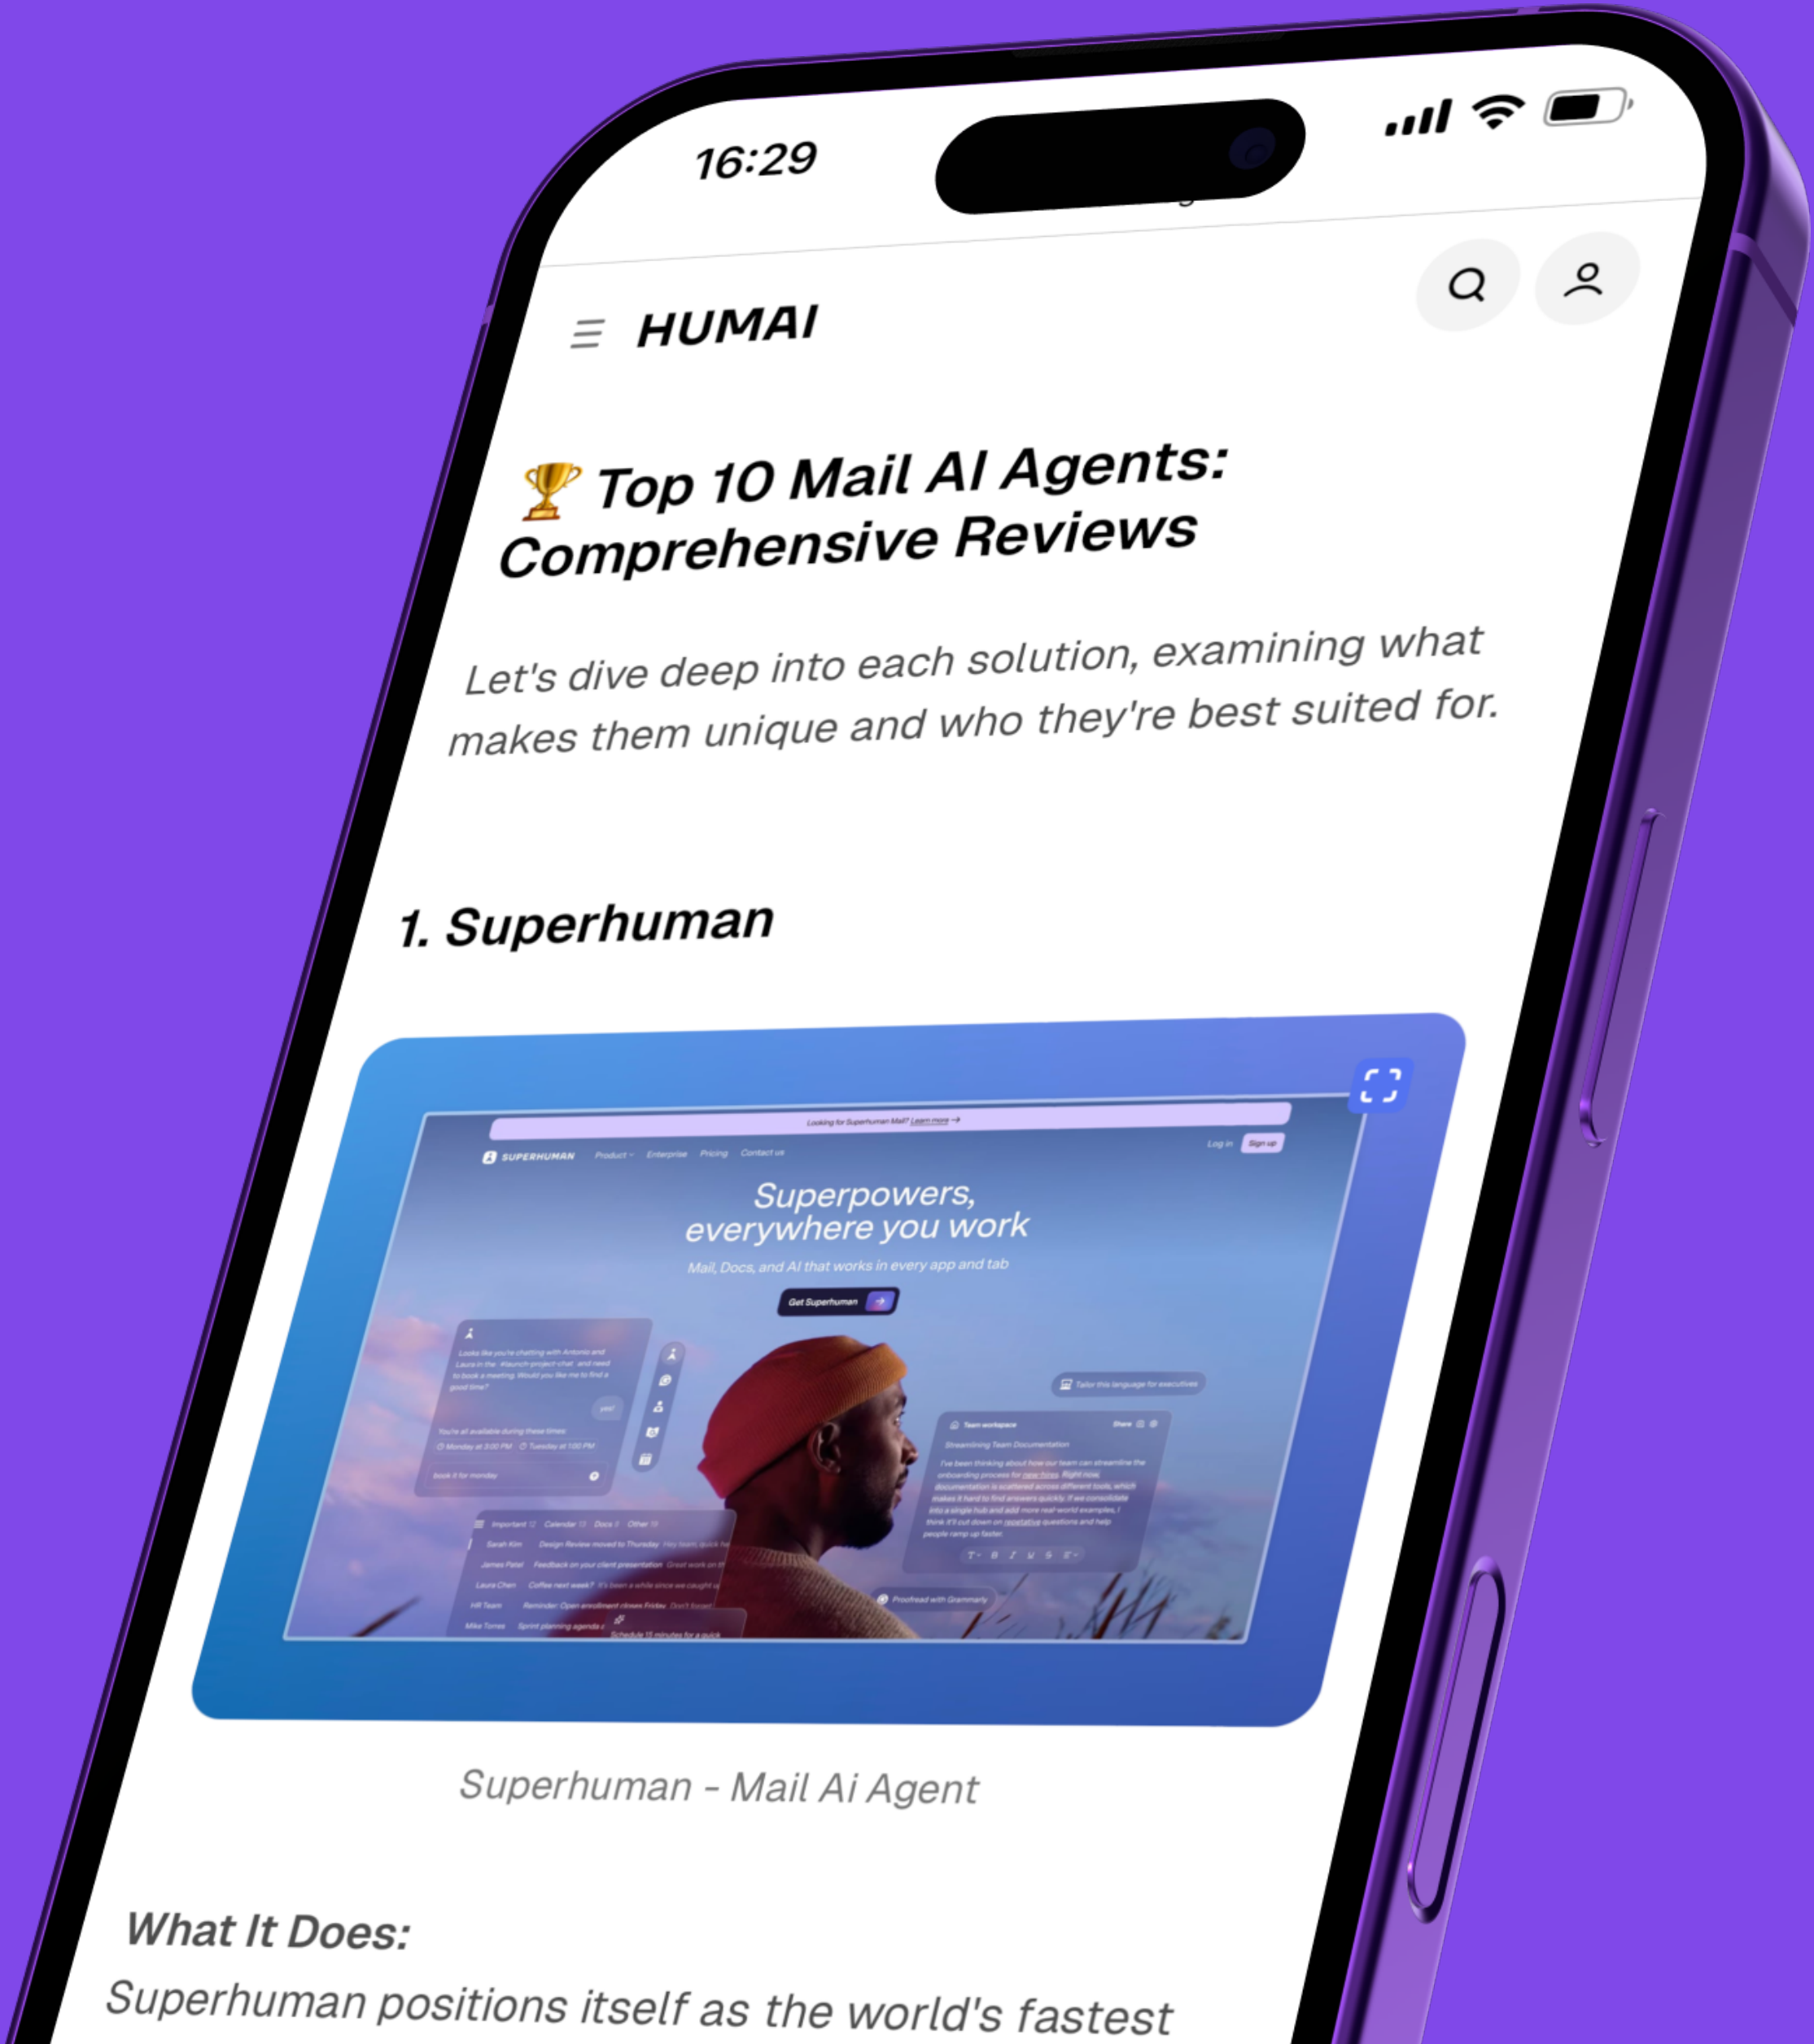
16:29

HUMAI

🏆 Top 10 Mail AI Agents: Comprehensive Reviews

Let's dive deep into each solution, examining what makes them unique and who they're best suited for.

1. Superhuman

Looking for Superhuman Mail? Learn more →

SUPERHUMAN Product Enterprise Pricing Contact us Log in Sign up

Superpowers, everywhere you work

Mail, Docs, and AI that works in every app and tab

Get Superhuman

Looks like you're chatting with Antonio and Laura in the #launch-project-chat and need to book a meeting. Would you like me to find a good time?

You're all available during these times:

Monday at 3:00 PM Tuesday at 1:00 PM

book it for monday

Tailor this language for executives

Team workspace

Streamlining Team Documentation

Important Calendar Docs Other

Sarah Kim Design Review moved to Thursday

James Patel Feedback on your client presentation

Laura Chen Coffee next week?

HR Team Reminder: Open enrollment closes Friday

Mike Torres Sprint planning agenda

Schedule 15 minutes for a quick

Proofread with Grammarly

Superhuman - Mail Ai Agent

What It Does:

Superhuman positions itself as the world's fastest